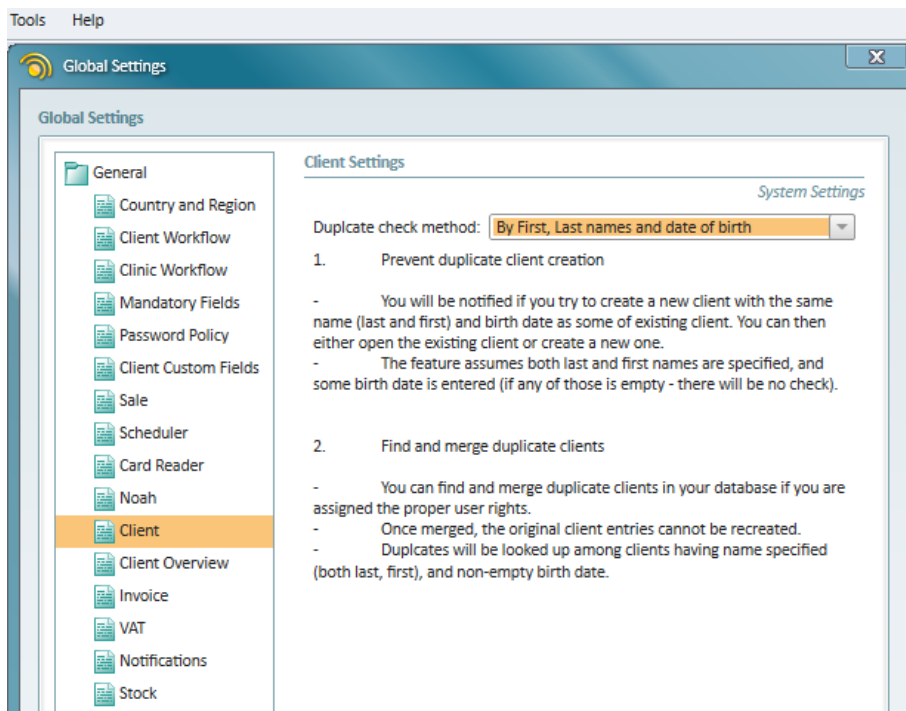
Tools Help

Global Settings

X

Global Settings

General
Country and Region
Client Workflow
Clinic Workflow
Mandatory Fields
Password Policy
Client Custom Fields
Sale
Scheduler
Card Reader
Noah
Client
Client Overview
Invoice
VAT
Notifications
Stock

Client Settings

System Settings

Duplcate check method: By First, Last names and date of birth

1. Prevent duplicate client creation

- You will be notified if you try to create a new client with the same name (last and first) and birth date as some of existing client. You can then either open the existing client or create a new one.
- The feature assumes both last and first names are specified, and some birth date is entered (if any of those is empty - there will be no check).

2. Find and merge duplicate clients

- You can find and merge duplicate clients in your database if you are assigned the proper user rights.
- Once merged, the original client entries cannot be recreated.
- Duplcates will be looked up among clients having name specified (both last, first), and non-empty birth date.